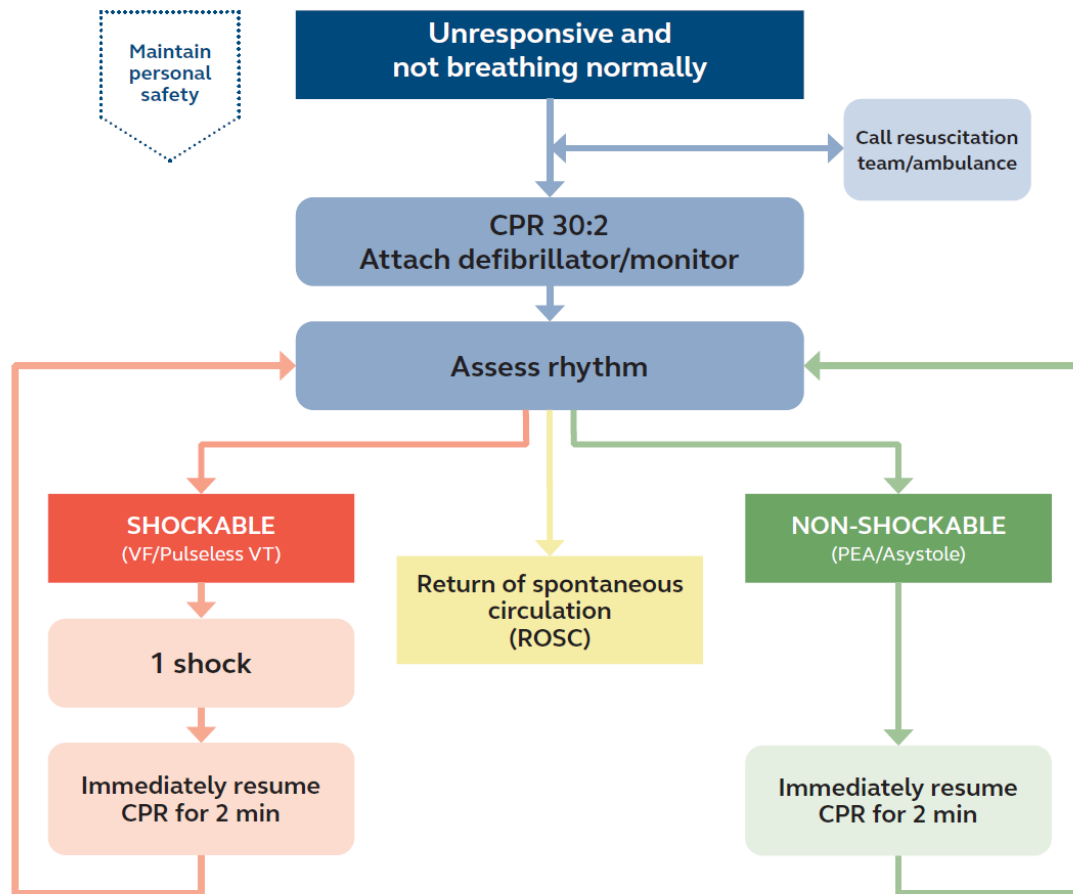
Maintain personal safety

Unresponsive and not breathing normally

Call resuscitation team/ambulance

CPR 30:2
Attach defibrillator/monitor

Assess rhythm

SHOCKABLE
(VF/Pulseless VT)

1 shock

Immediately resume CPR for 2 min

Return of spontaneous circulation
(ROSC)

NON-SHOCKABLE
(PEA/Asystole)

Immediately resume CPR for 2 min